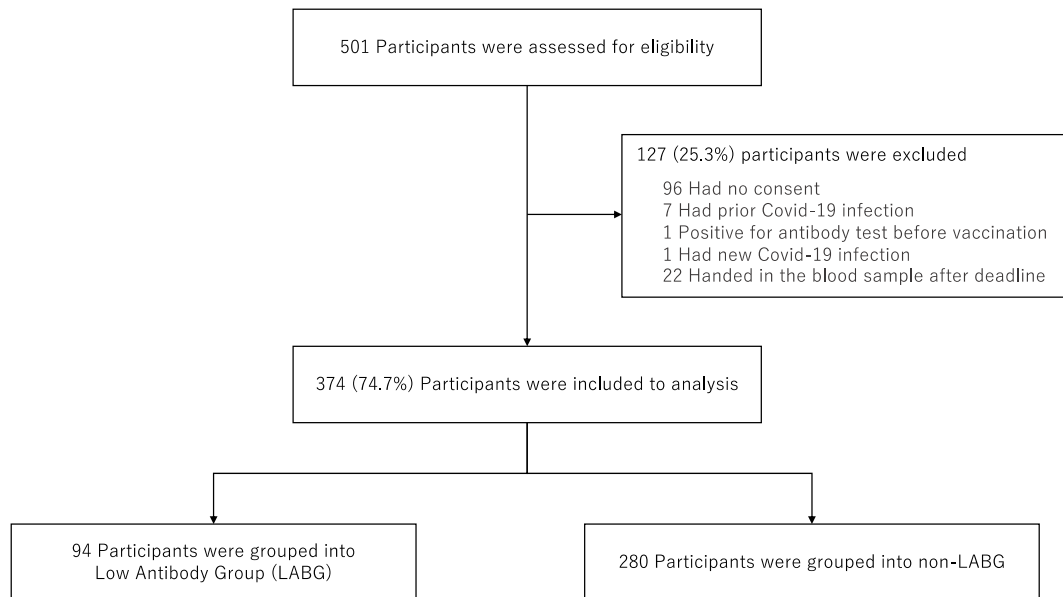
501 Participants were assessed for eligibility

127 (25.3%) participants were excluded

96 Had no consent
7 Had prior Covid-19 infection
1 Positive for antibody test before vaccination
1 Had new Covid-19 infection
22 Handed in the blood sample after deadline

374 (74.7%) Participants were included to analysis

94 Participants were grouped into Low Antibody Group (LABG)

280 Participants were grouped into non-LABG